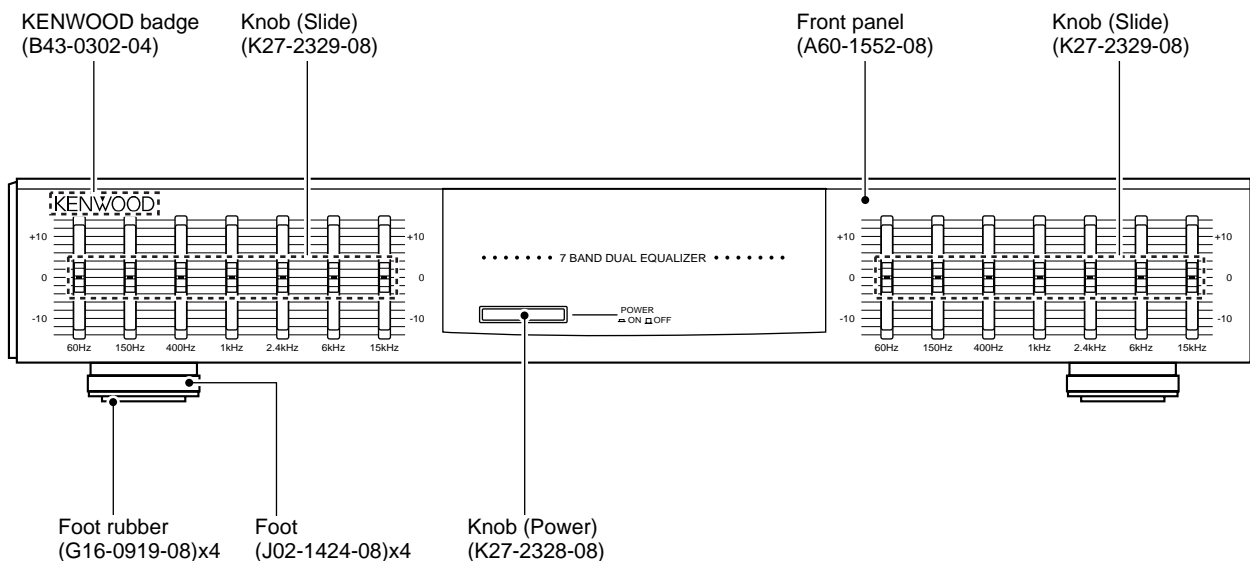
KENWOOD badge
(B43-0302-04)

Knob (Slide)
(K27-2329-08)

Front panel
(A60-1552-08)

Knob (Slide)
(K27-2329-08)

KENWOOD

+10
0
-10

+10
0
-10

60Hz 150Hz 400Hz 1kHz 2.4kHz 6kHz 15kHz

7 BAND DUAL EQUALIZER

POWER
ON OFF

+10
0
-10

+10
0
-10

60Hz 150Hz 400Hz 1kHz 2.4kHz 6kHz 15kHz

Foot rubber
(G16-0919-08)x4

Foot
(J02-1424-08)x4

Knob (Power)
(K27-2328-08)